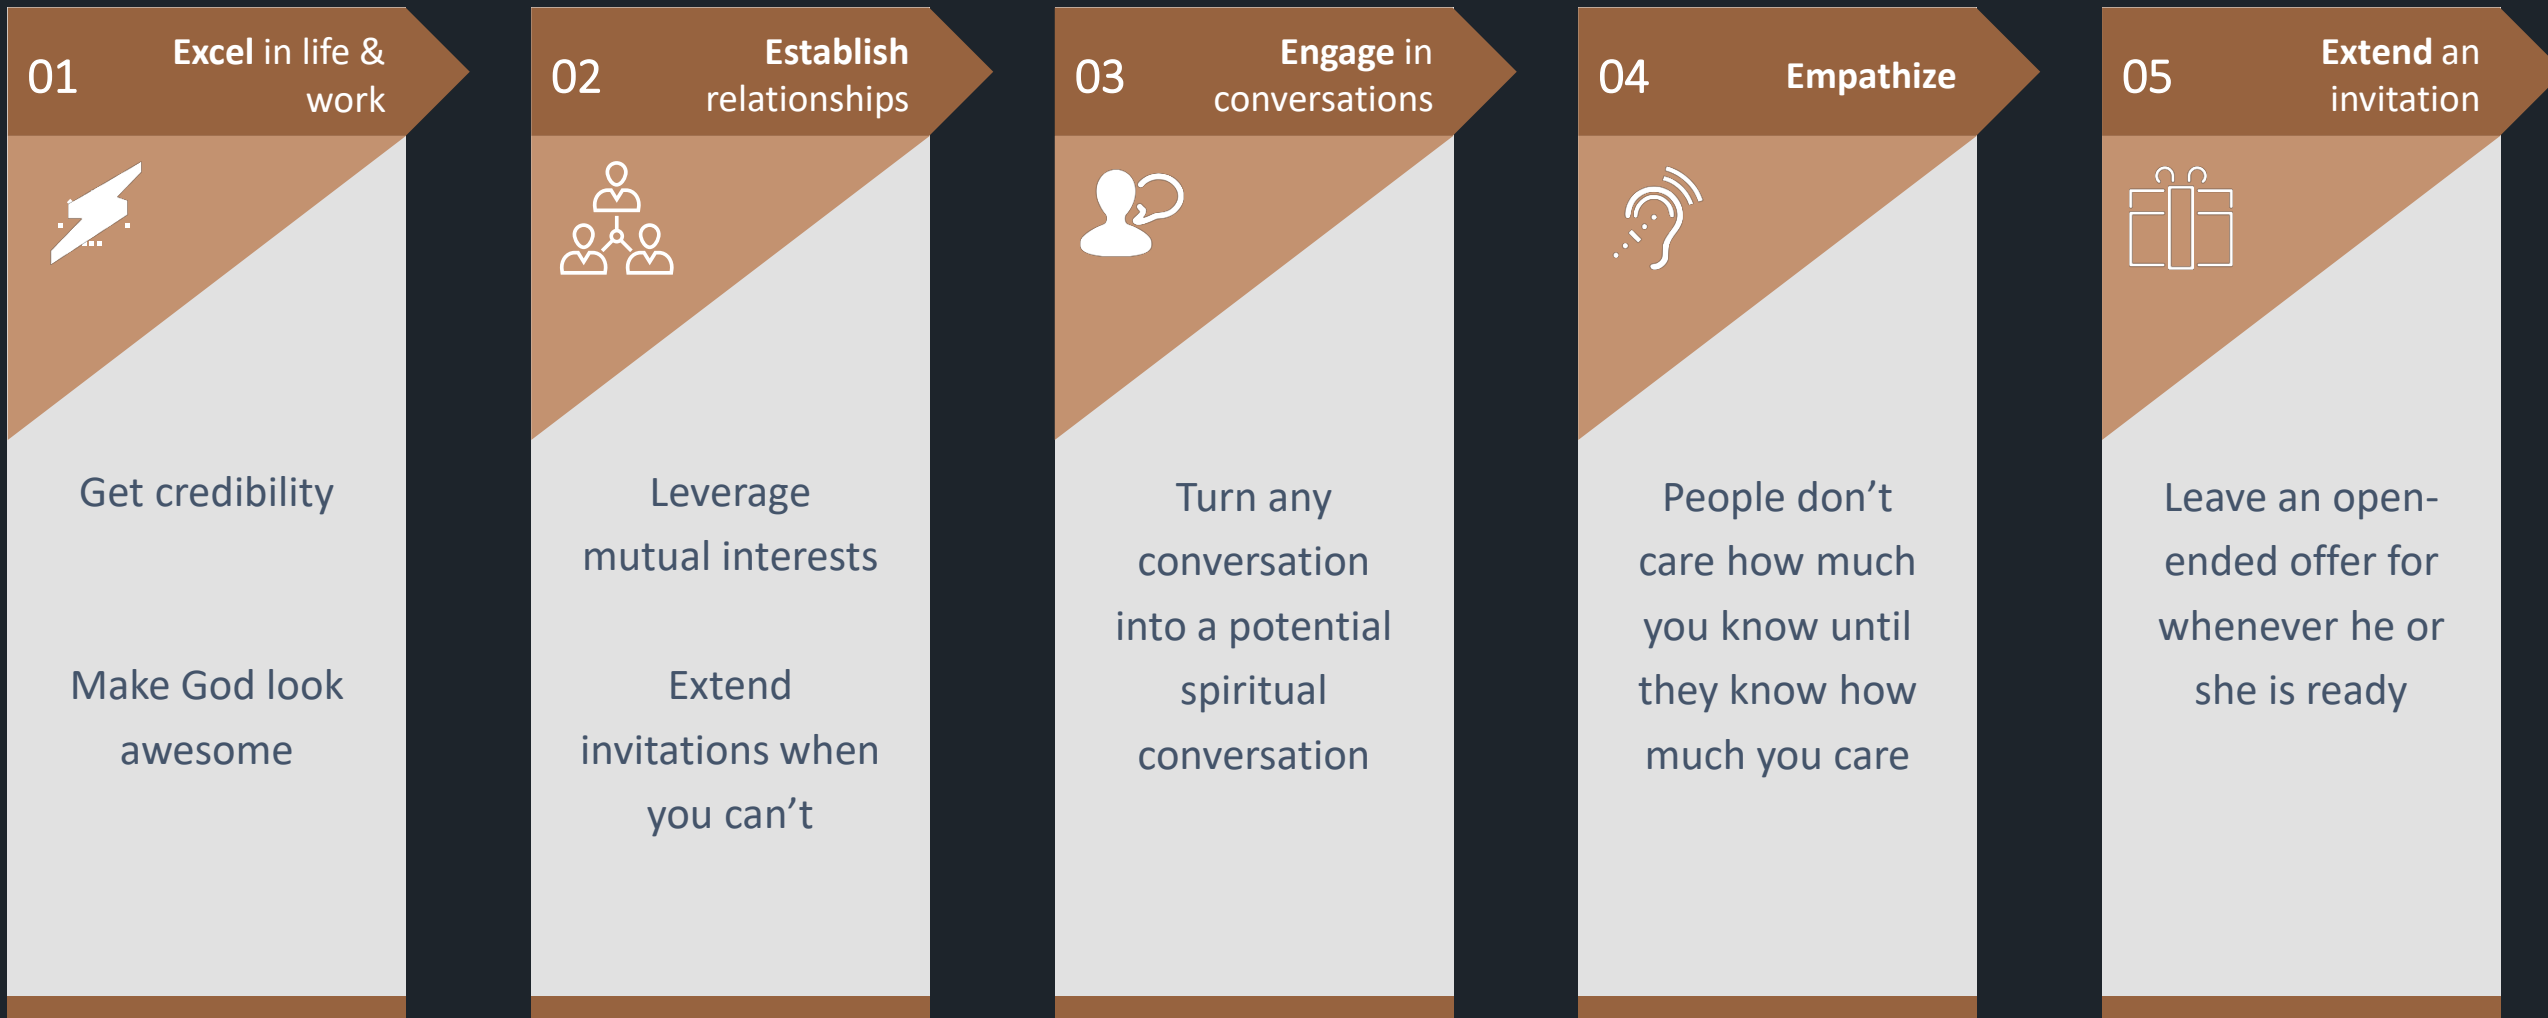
01 Excel in life & work

Get credibility

Make God look awesome

02 Establish relationships

Leverage mutual interests

Extend invitations when you can’t

03 Engage in conversations

Turn any conversation into a potential spiritual conversation

04 Empathize

People don’t care how much you know until they know how much you care

05 Extend an invitation

Leave an open-ended offer for whenever he or she is ready